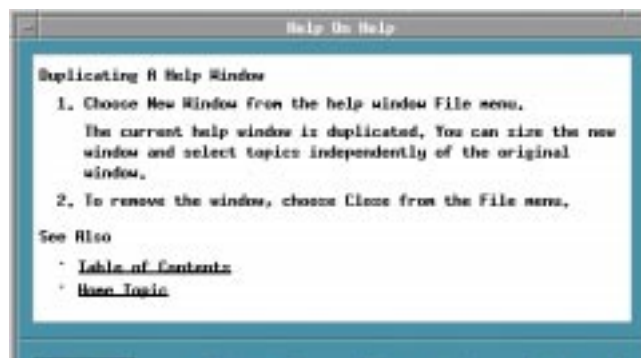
Help On Help

Duplicating A Help Window

1. Choose New Window from the help window File menu.

The current help window is duplicated. You can size the new window and select topics independently of the original window.

2. To remove the window, choose Close from the File menu.

See Also

- Table of Contents
- Home Topic